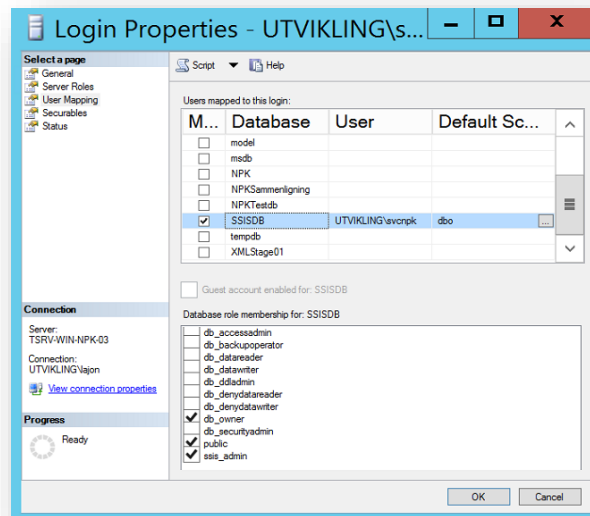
Login Properties - UTVIKLING\s...

Select a page
General
Server Roles
User Mapping
Securables
Status

Script
Help

Users mapped to this login:

| M... | Database | User | Default Sc... |
|---|---|---|---|
| | model | | |
| | msdb | | |
| | NPK | | |
| | NPKSammenligning | | |
| | NPKTestdb | | |
| ✓ | SSISDB | UTVIKLING\svcnpk | dbo ... |
| | tempdb | | |
| | XMLStage01 | | |

Guest account enabled for: SSISDB

Database role membership for: SSISDB

db_accessadmin
db_backupoperator
db_datareader
db_datawriter
db_ddladmin
db_denydatareader
db_denydatawriter
✓ db_owner
db_securityadmin
✓ public
✓ ssis_admin

Connection

Server:
TSRV-WIN-NPK-03

Connection:
UTVIKLING\lajon

View connection properties

Progress

Ready

OK
Cancel